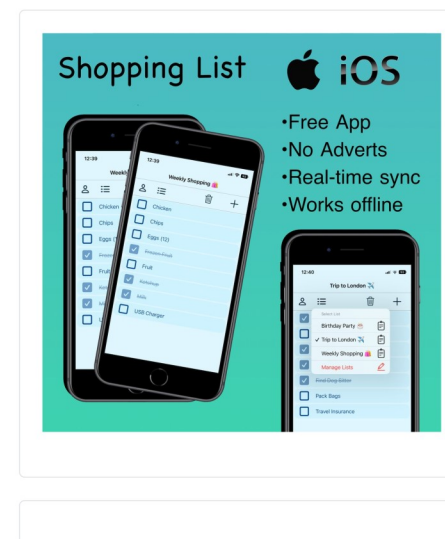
Shopping List iOS

•Free App
•No Adverts
•Real-time sync
•Works offline

12:39
Weekl
Chicken
Chips
Eggs (1
Frozen
Fruit
Ketc
Milk

12:39
Weekly Shopping 🛍️
Chicken
Chips
Eggs (12)
Frozen Fruit
Fruit
Ketchup
Milk
USB Charger

12:40
Trip to London ✈️
Select List
Birthday Party 🎂
✓ Trip to London ✈️
Weekly Shopping 🛍️
Manage Lists
Find Dog Sitter
Pack Bags
Travel Insurance